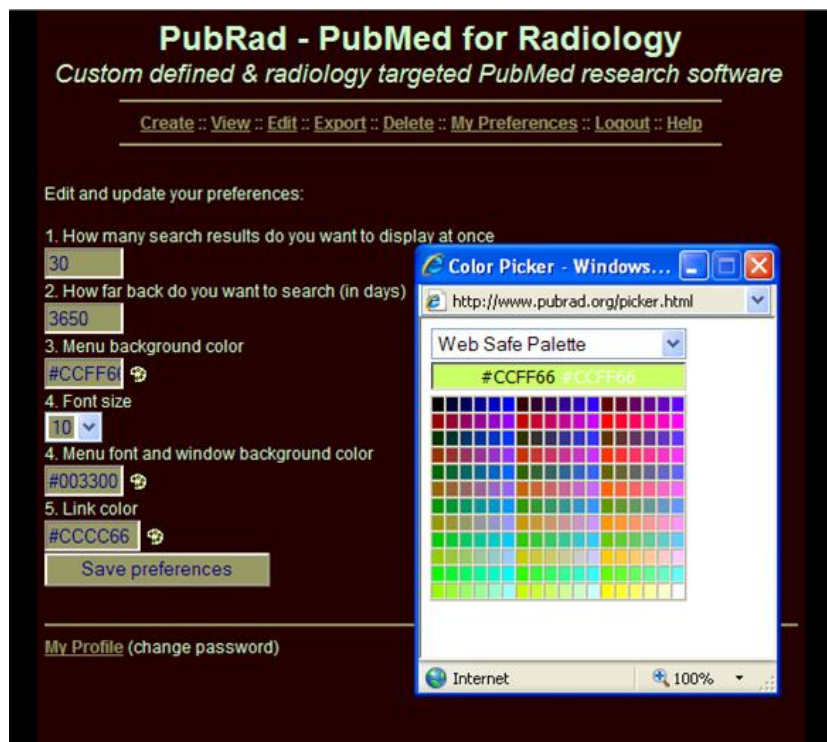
PubRad - PubMed for Radiology

Custom defined & radiology targeted PubMed research software

Create :: View :: Edit :: Export :: Delete :: My Preferences :: Logout :: Help

Edit and update your preferences:

1. How many search results do you want to display at once

30

2. How far back do you want to search (in days)

3650

3. Menu background color

#CCFF66

4. Font size

10

4. Menu font and window background color

#003300

5. Link color

#CCCC66

Save preferences

My Profile (change password)

Color Picker - Windows...

http://www.pubrad.org/picker.html

Web Safe Palette

#CCFF66 #CCFF66

Internet

100%